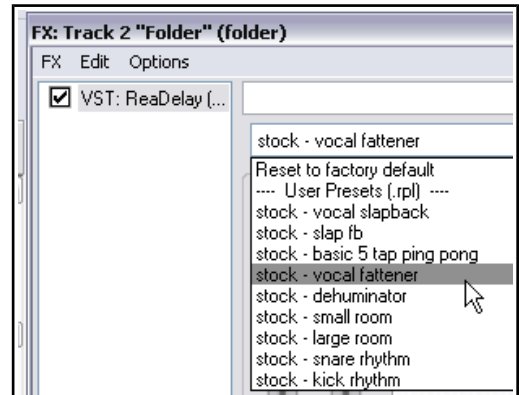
FX: Track 2 "Folder" (folder)

FX Edit Options

☑ VST: ReaDelay (...

stock - vocal fattener

Reset to factory default
---- User Presets (.rpl) ----
stock - vocal slapback
stock - slap fb
stock - basic 5 tap ping pong
stock - vocal fattener
stock - dehuminator
stock - small room
stock - large room
stock - snare rhythm
stock - kick rhythm